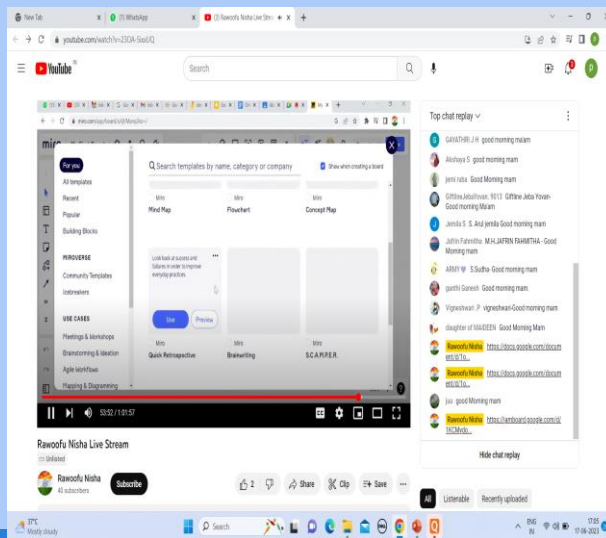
New Tab
(7) WhatsApp
(3) Rawoofu Nisha Live Strea
youtube.com/watch?v=23OA-5ioiUQ

YouTube
Search

For you
All templates
Recent
Popular
Building Blocks
MIROVERSE
Community Templates
Instamakers
USE CASES
Meetings & Workshops
Brainstorming & Ideation
Agile Workflows
Mapping & Diagramming

Search templates by name, category or company
Show when creating a board

Miro
Mind Map
Miro
Flowchart
Miro
Concept Map

Look back at success and failures in order to improve everyday practices.
Use
Preview
Miro
Quick Retrospective
Miro
Brainwriting
Miro
S.C.A.M.P.E.R.

53:52 / 1:01:57

Rawoofu Nisha Live Stream
Unlisted
Rawoofu Nisha
43 subscribers
Subscribe
2
Share
Clip
Save

Top chat replay
GAYATHRI J.R good morning mam
Akshaya S good morning mam
jemi ruba Good Morning mam
Giftline.Jeba.Yovan.9013 Giftline Jeba Yovan- Good morning Maam
Jemila S S. Arul jemila Good morning mam
Jathin Fahmitha M.H.JAFRIN FAHMITHA - Good Morning mam
ARMY S.Sudha- Good morning mam
ganthi Ganesh Good morning mam
Vigneshwari .P vigneshwari-Good morning mam
daughter of MAIDEEN Good Morning Mam
Rawoofu Nisha https://docs.google.com/document/d/1o...
Rawoofu Nisha https://docs.google.com/document/d/1o...
jaa good Morning mam
Rawoofu Nisha https://jamboard.google.com/d/1KCMydo...
Hide chat replay

All
Listenable
Recently uploaded

31°C
Mostly cloudy
Search
ENG IN
17:05
17-06-2023